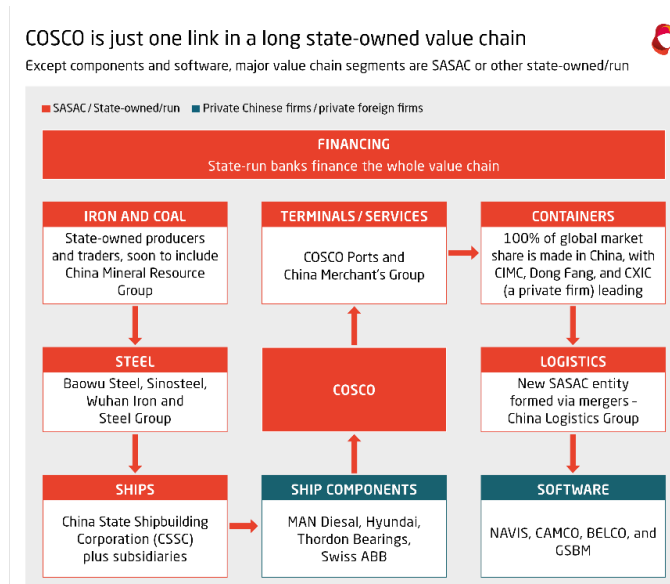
COSCO is just one link in a long state-owned value chain

Except components and software, major value chain segments are SASAC or other state-owned/run

SASAC / State-owned/run
Private Chinese firms / private foreign firms

FINANCING
State-run banks finance the whole value chain

IRON AND COAL
State-owned producers and traders, soon to include China Mineral Resource Group

TERMINALS / SERVICES
COSCO Ports and China Merchant's Group

CONTAINERS
100% of global market share is made in China, with CIMC, Dong Fang, and CXIC (a private firm) leading

STEEL
Baowu Steel, Sinosteel, Wuhan Iron and Steel Group

COSCO

LOGISTICS
New SASAC entity formed via mergers – China Logistics Group

SHIPS
China State Shipbuilding Corporation (CSSC) plus subsidiaries

SHIP COMPONENTS
MAN Diesal, Hyundai, Thordon Bearings, Swiss ABB

SOFTWARE
NAVIS, CAMCO, BELCO, and GSBM